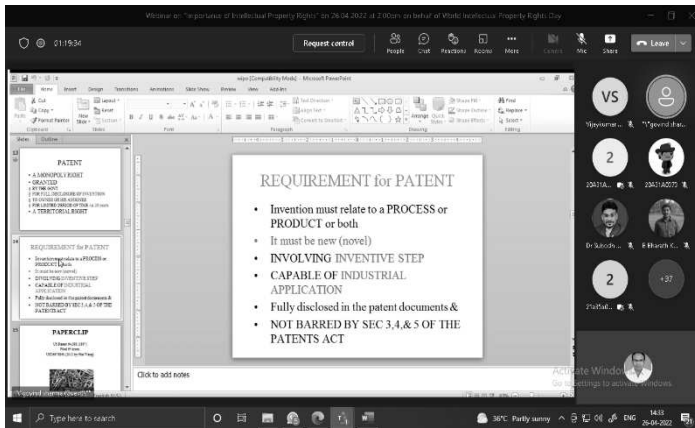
Webinar on "Importance of Intellectual Property Rights" on 26.04.2022 at 2:00pm on behalf of World Intellectual Property Rights Day

01:19:34

Request control

People Chat Reactions Rooms More Camera Mic Share Leave

ipr [Compatibility Mode] - Microsoft PowerPoint

File Home Insert Design Transitions Animations Slide Show Review View Add-Ins

Slides Outline

PATENT
• A MONOPOLY RIGHT
• GRANTED
• BY THE GOVT
• FOR FULL DISCLOSURE OF INVENTION
• TO INVENTOR/OWNER
• FOR LIMITED PERIOD OF TIME
• A TERRITORIAL RIGHT

REQUIREMENT for PATENT

PAPERCLIP

REQUIREMENT for PATENT

• Invention must relate to a PROCESS or PRODUCT or both
• It must be new (novel)
• INVOLVING INVENTIVE STEP
• CAPABLE OF INDUSTRIAL APPLICATION
• Fully disclosed in the patent documents &
• NOT BARRED BY SEC 3,4,& 5 OF THE PATENTS ACT

Click to add notes

Vijayakumar... Dr Suboda... E Bharath K... +37

Activate Windows
Go to Settings to activate Windows.

Type here to search

36°C Partly sunny ENG 14:33 26-04-2022